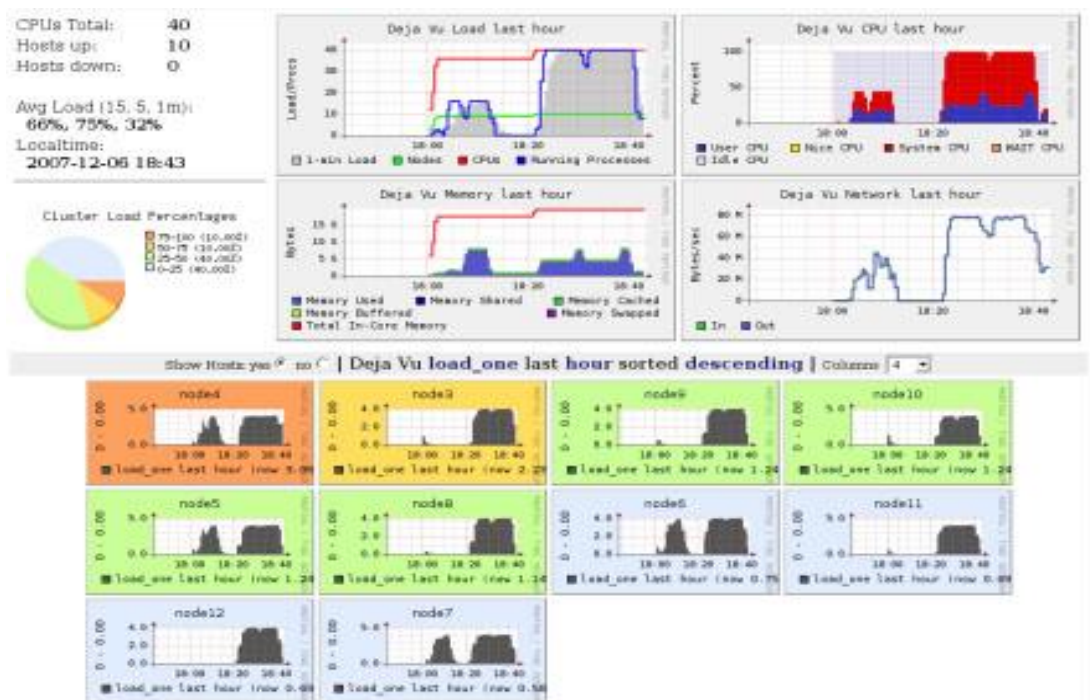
CPUs Total: 40
Hosts up: 10
Hosts down: 0

Avg Load (15, 5, 1m):
66%, 75%, 32%
Localtime:
2007-12-06 18:43

Cluster Load Percentages
75-100 (10.00%)
50-75 (10.00%)
25-50 (40.00%)
0-25 (40.00%)

Deja Vu Load last hour
Load/Procs
40
30
20
10
0
18:00 18:20 18:40
1-min Load Nodes CPUs Running Processes

Deja Vu CPU last hour
Percent
100
50
0
18:00 18:20 18:40
User CPU Nice CPU System CPU WAIT CPU
Idle CPU

Deja Vu Memory last hour
Bytes
15 G
10 G
5 G
0
18:00 18:20 18:40
Memory Used Memory Shared Memory Cached
Memory Buffered Memory Swapped
Total In-Core Memory

Deja Vu Network last hour
Bytes/sec
80 M
60 M
40 M
20 M
0
18:00 18:20 18:40
In Out

Show Hosts yes no | Deja Vu load_one last hour sorted descending | Columns 4

node4
5.0
0.0
18:00 18:20 18:40
load_one last hour (now 5.0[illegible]

node3
4.0
2.0
0.0
18:00 18:20 18:40
load_one last hour (now 2.2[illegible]

node9
4.0
2.0
0.0
18:00 18:20 18:40
load_one last hour (now 1.24

node10
5.0
0.0
18:00 18:20 18:40
load_one last hour (now 1.24

node5
5.0
0.0
18:00 18:20 18:40
load_one last hour (now 1.24

node8
4.0
2.0
0.0
18:00 18:20 18:40
load_one last hour (now 1.1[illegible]

node6
4.0
2.0
0.0
18:00 18:20 18:40
load_one last hour (now 0.7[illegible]

node11
5.0
0.0
18:00 18:20 18:40
load_one last hour (now 0.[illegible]

node12
4.0
2.0
0.0
18:00 18:20 18:40
load_one last hour (now 0.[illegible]

node7
5.0
0.0
18:00 18:20 18:40
load_one last hour (now 0.5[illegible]